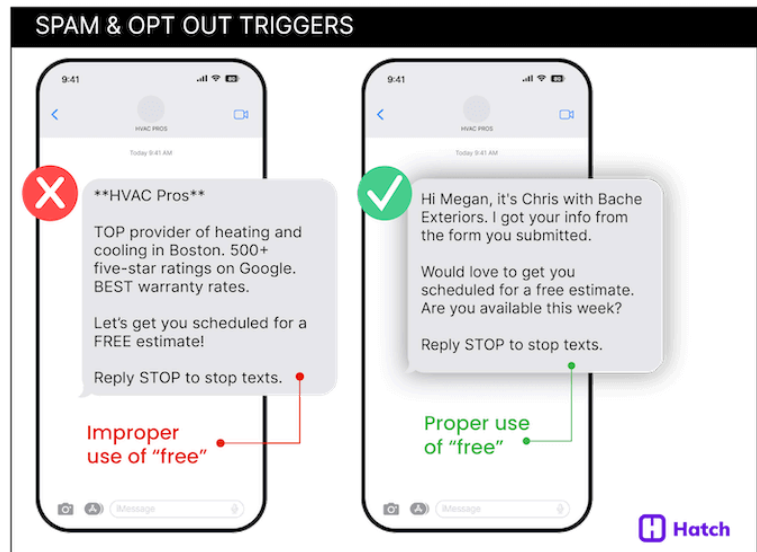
SPAM & OPT OUT TRIGGERS

9:41

HVAC PROS

Today 9:41 AM

**HVAC Pros**

TOP provider of heating and cooling in Boston. 500+ five-star ratings on Google. BEST warranty rates.

Let's get you scheduled for a FREE estimate!

Reply STOP to stop texts.

Improper use of "free"

iMessage

9:41

HVAC PROS

Today 9:41 AM

Hi Megan, it's Chris with Bache Exteriors. I got your info from the form you submitted.

Would love to get you scheduled for a free estimate. Are you available this week?

Reply STOP to stop texts.

Proper use of "free"

iMessage

Hatch